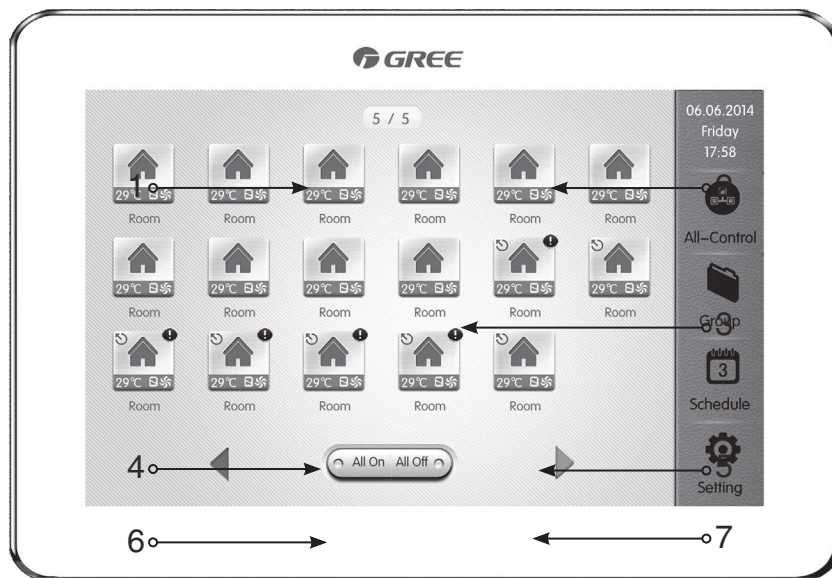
GREE

5 / 5

06.06.2014
Friday
17:58

1
2
29℃ Room
29℃ Room
29℃ Room
29℃ Room
29℃ Room
29℃ Room

All-Control

29℃ Room
29℃ Room
29℃ Room
29℃ Room
29℃ Room
29℃ Room

Group
3

29℃ Room
29℃ Room
29℃ Room
29℃ Room
29℃ Room

3
Schedule

4
All On All Off
5
Setting

6
7